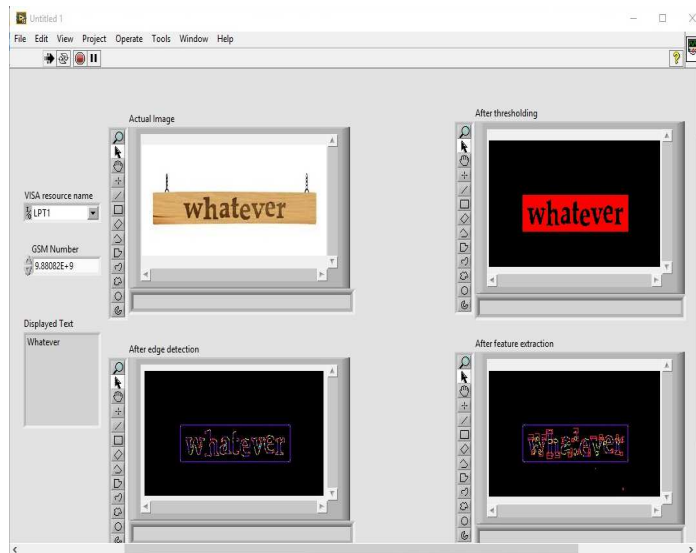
Untitled 1

File Edit View Project Operate Tools Window Help

Actual Image

whatever

After thresholding

whatever

VISA resource name

LPT1

GSM Number

9.88082E+9

Displayed Text

Whatever

After edge detection

whatever

After feature extraction

whatever